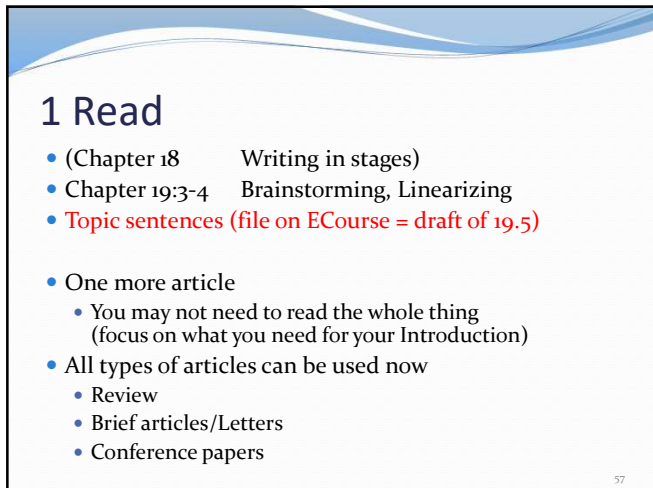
1 Read

- (Chapter 18 Writing in stages)
- Chapter 19:3-4 Brainstorming, Linearizing
- Topic sentences (file on ECourse = draft of 19.5)

- One more article
  - You may not need to read the whole thing (focus on what you need for your Introduction)
- All types of articles can be used now
  - Review
  - Brief articles/Letters
  - Conference papers

57